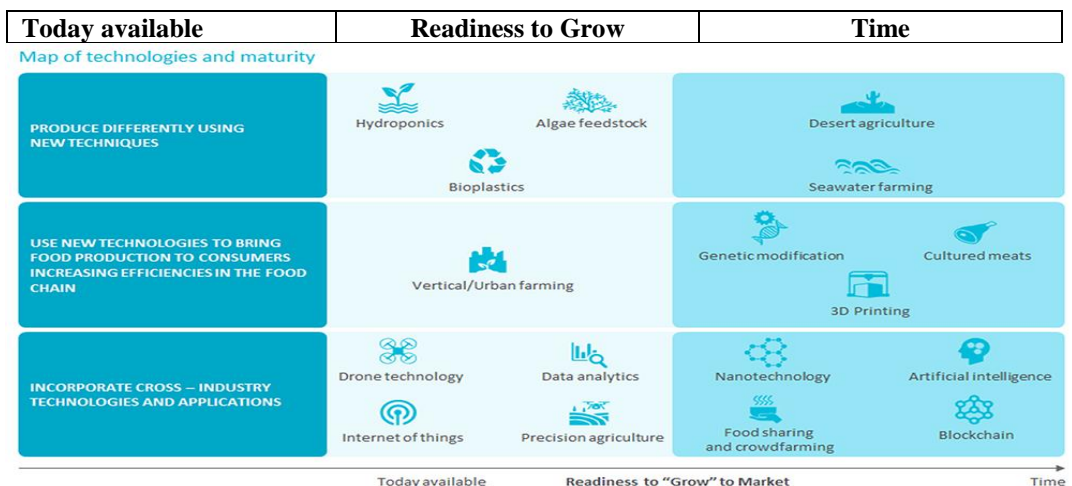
| Today available | Readiness to Grow | Time |
|---|---|---|

Map of technologies and maturity

PRODUCE DIFFERENTLY USING NEW TECHNIQUES

Hydroponics

Algae feedstock

Bioplastics

Desert agriculture

Seawater farming

USE NEW TECHNOLOGIES TO BRING FOOD PRODUCTION TO CONSUMERS INCREASING EFFICIENCIES IN THE FOOD CHAIN

Vertical/Urban farming

Genetic modification

Cultured meats

3D Printing

INCORPORATE CROSS – INDUSTRY TECHNOLOGIES AND APPLICATIONS

Drone technology

Data analytics

Internet of things

Precision agriculture

Nanotechnology

Artificial intelligence

Food sharing and crowdfarming

Blockchain

Today available

Readiness to "Grow" to Market

Time